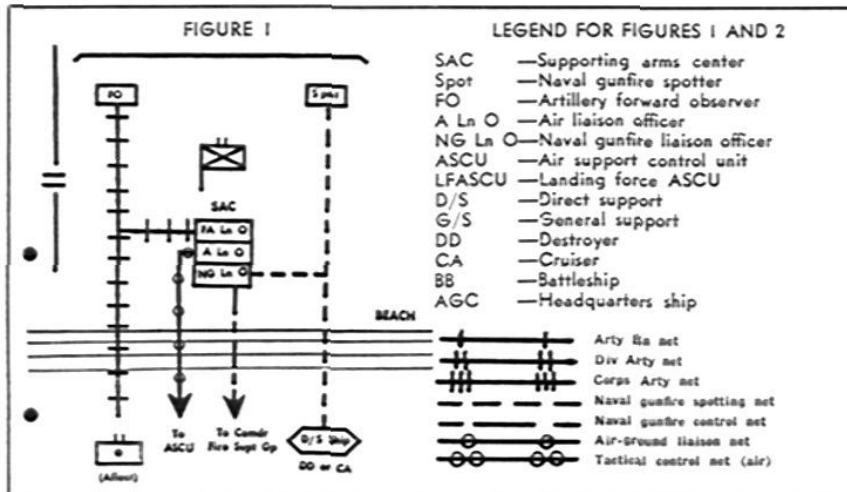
FIGURE I

LEGEND FOR FIGURES I AND 2

SAC —Supporting arms center
Spot —Naval gunfire spotter
FO —Artillery forward observer
A Ln O —Air liaison officer
NG Ln O—Naval gunfire liaison officer
ASCU —Air support control unit
LFASCU —Landing force ASCU
D/S —Direct support
G/S —General support
DD —Destroyer
CA —Cruiser
BB —Battleship
AGC —Headquarters ship

FO

Spot

SAC

FA Ln O

A Ln O

NG Ln O

BEACH

To ASCU

To Comdr Fire Supt Gp

D/S Ship

DD or CA

(Afloat)

Arty Bn net
Div Arty net
Corps Arty net
Naval gunfire spotting net
Naval gunfire control net
Air-ground liaison net
Tactical control net (air)